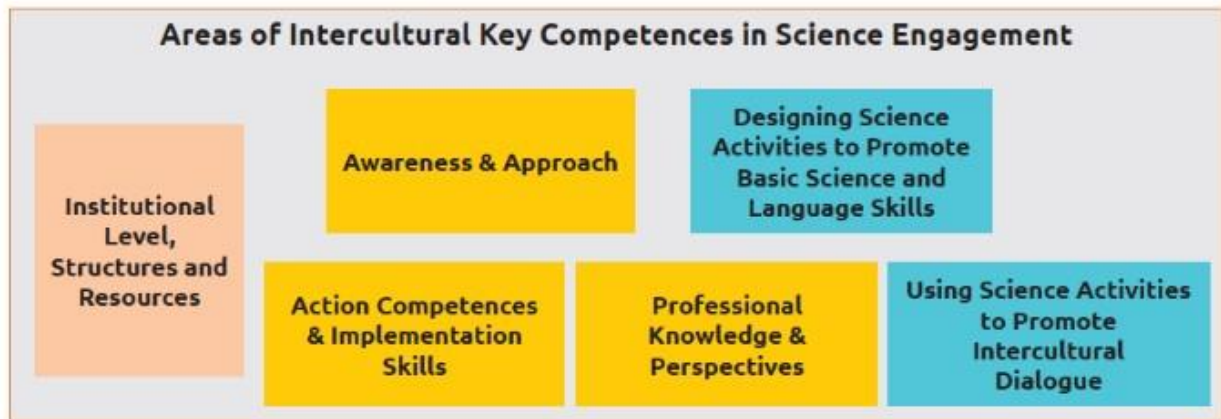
Areas of Intercultural Key Competences in Science Engagement

Institutional Level, Structures and Resources

Awareness & Approach

Designing Science Activities to Promote Basic Science and Language Skills

Action Competences & Implementation Skills

Professional Knowledge & Perspectives

Using Science Activities to Promote Intercultural Dialogue